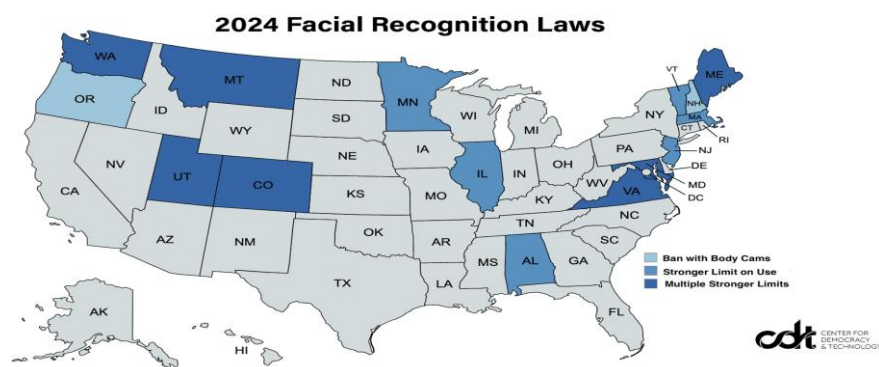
2024 Facial Recognition Laws

WA
MT
ND
MN
ME
OR
ID
SD
WI
MI
VT
NH
NY
MA
CT
RI
WY
NE
IA
PA
NJ
NV
UT
CO
IL
IN
OH
DE
CA
KS
MO
KY
WV
MD
VA
DC
TN
NC
AZ
NM
OK
AR
SC
MS
AL
GA
TX
LA
FL
AK
HI

Ban with Body Cams
Stronger Limit on Use
Multiple Stronger Limits

cdt CENTER FOR DEMOCRACY & TECHNOLOGY